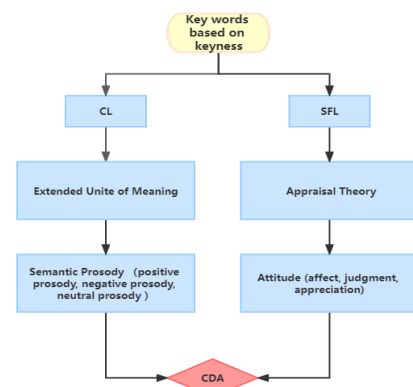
Key words based on keyness

CL

SFL

Extended Unite of Meaning

Appraisal Theory

Semantic Prosody (positive prosody, negative prosody, neutral prosody )

Attitude (affect, judgment, appreciation)

CDA